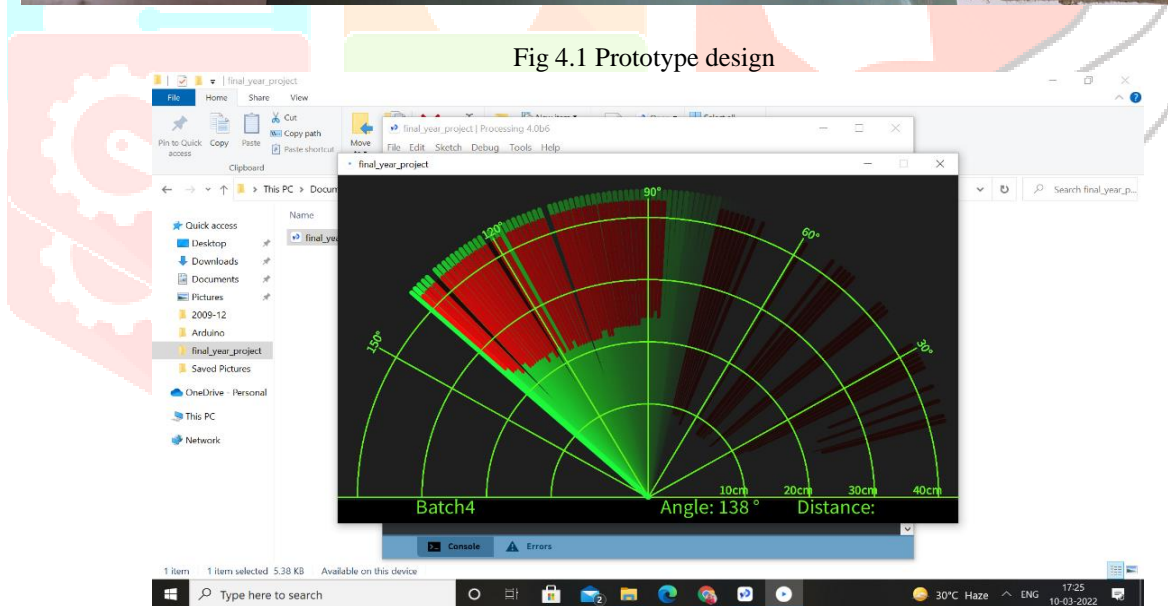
Fig 4.1 Prototype design

final_year_project

File Home Share View

Pin to Quick access Copy Paste Cut Copy path Paste shortcut

Clipboard

Move

final_year_project | Processing 4.0b6

File Edit Sketch Debug Tools Help

final_year_project

This PC > Docum

Search final_year_p...

Name

final_yea

Quick access

Desktop

Downloads

Documents

Pictures

2009-12

Arduino

final_year_project

Saved Pictures

OneDrive - Personal

This PC

Network

90°

120°

60°

150°

30°

10cm 20cm 30cm 40cm

Batch4 Angle: 138 ° Distance:

Console Errors

1 item 1 item selected 5.38 KB Available on this device

Type here to search

30°C Haze ENG 17:25 10-03-2022